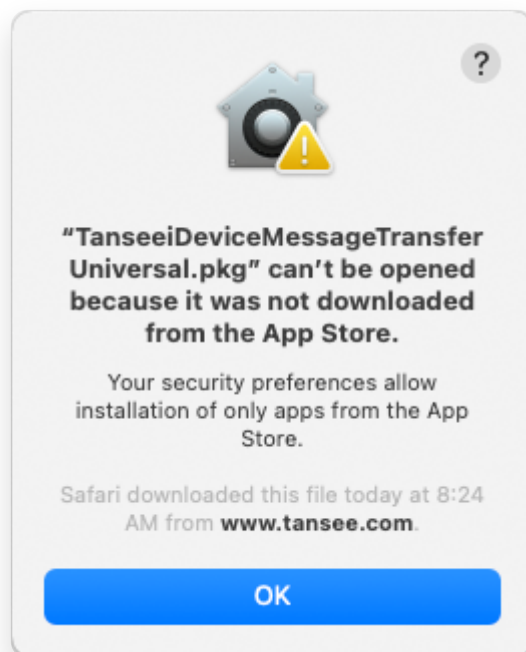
?

“TanseeiDeviceMessageTransfer Universal.pkg” can’t be opened because it was not downloaded from the App Store.

Your security preferences allow installation of only apps from the App Store.

Safari downloaded this file today at 8:24 AM from **www.tansee.com**.

OK